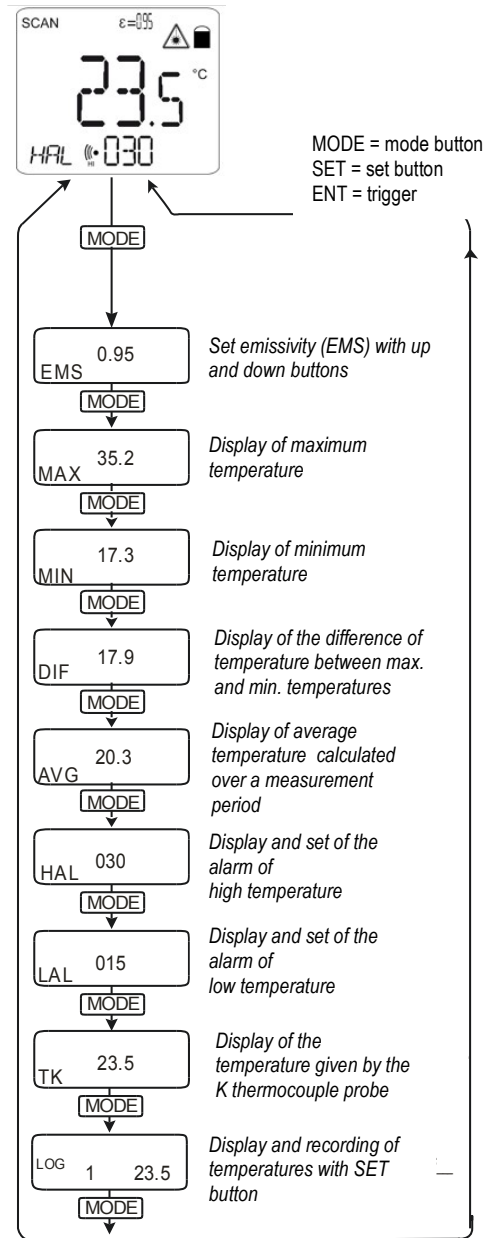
SCAN ε=0.95

23.5 °C

HAL 030

MODE = mode button
SET = set button
ENT = trigger

MODE

0.95
EMS
MODE
Set emissivity (EMS) with up and down buttons

35.2
MAX
MODE
Display of maximum temperature

17.3
MIN
MODE
Display of minimum temperature

17.9
DIF
MODE
Display of the difference of temperature between max. and min. temperatures

20.3
AVG
MODE
Display of average temperature calculated over a measurement period

030
HAL
MODE
Display and set of the alarm of high temperature

015
LAL
MODE
Display and set of the alarm of low temperature

23.5
TK
MODE
Display of the temperature given by the K thermocouple probe

LOG
1 23.5
MODE
Display and recording of temperatures with SET button